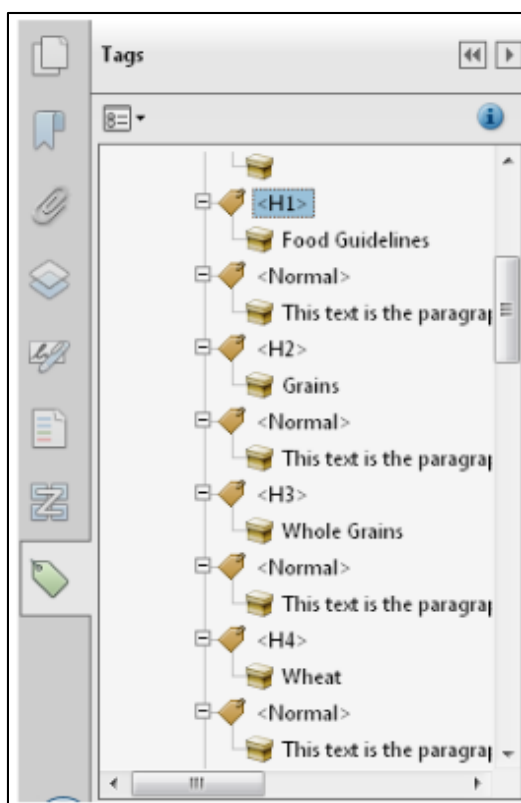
Tags

<H1>
Food Guidelines
<Normal>
This text is the paragraj
<H2>
Grains
<Normal>
This text is the paragraj
<H3>
Whole Grains
<Normal>
This text is the paragraj
<H4>
Wheat
<Normal>
This text is the paragraj